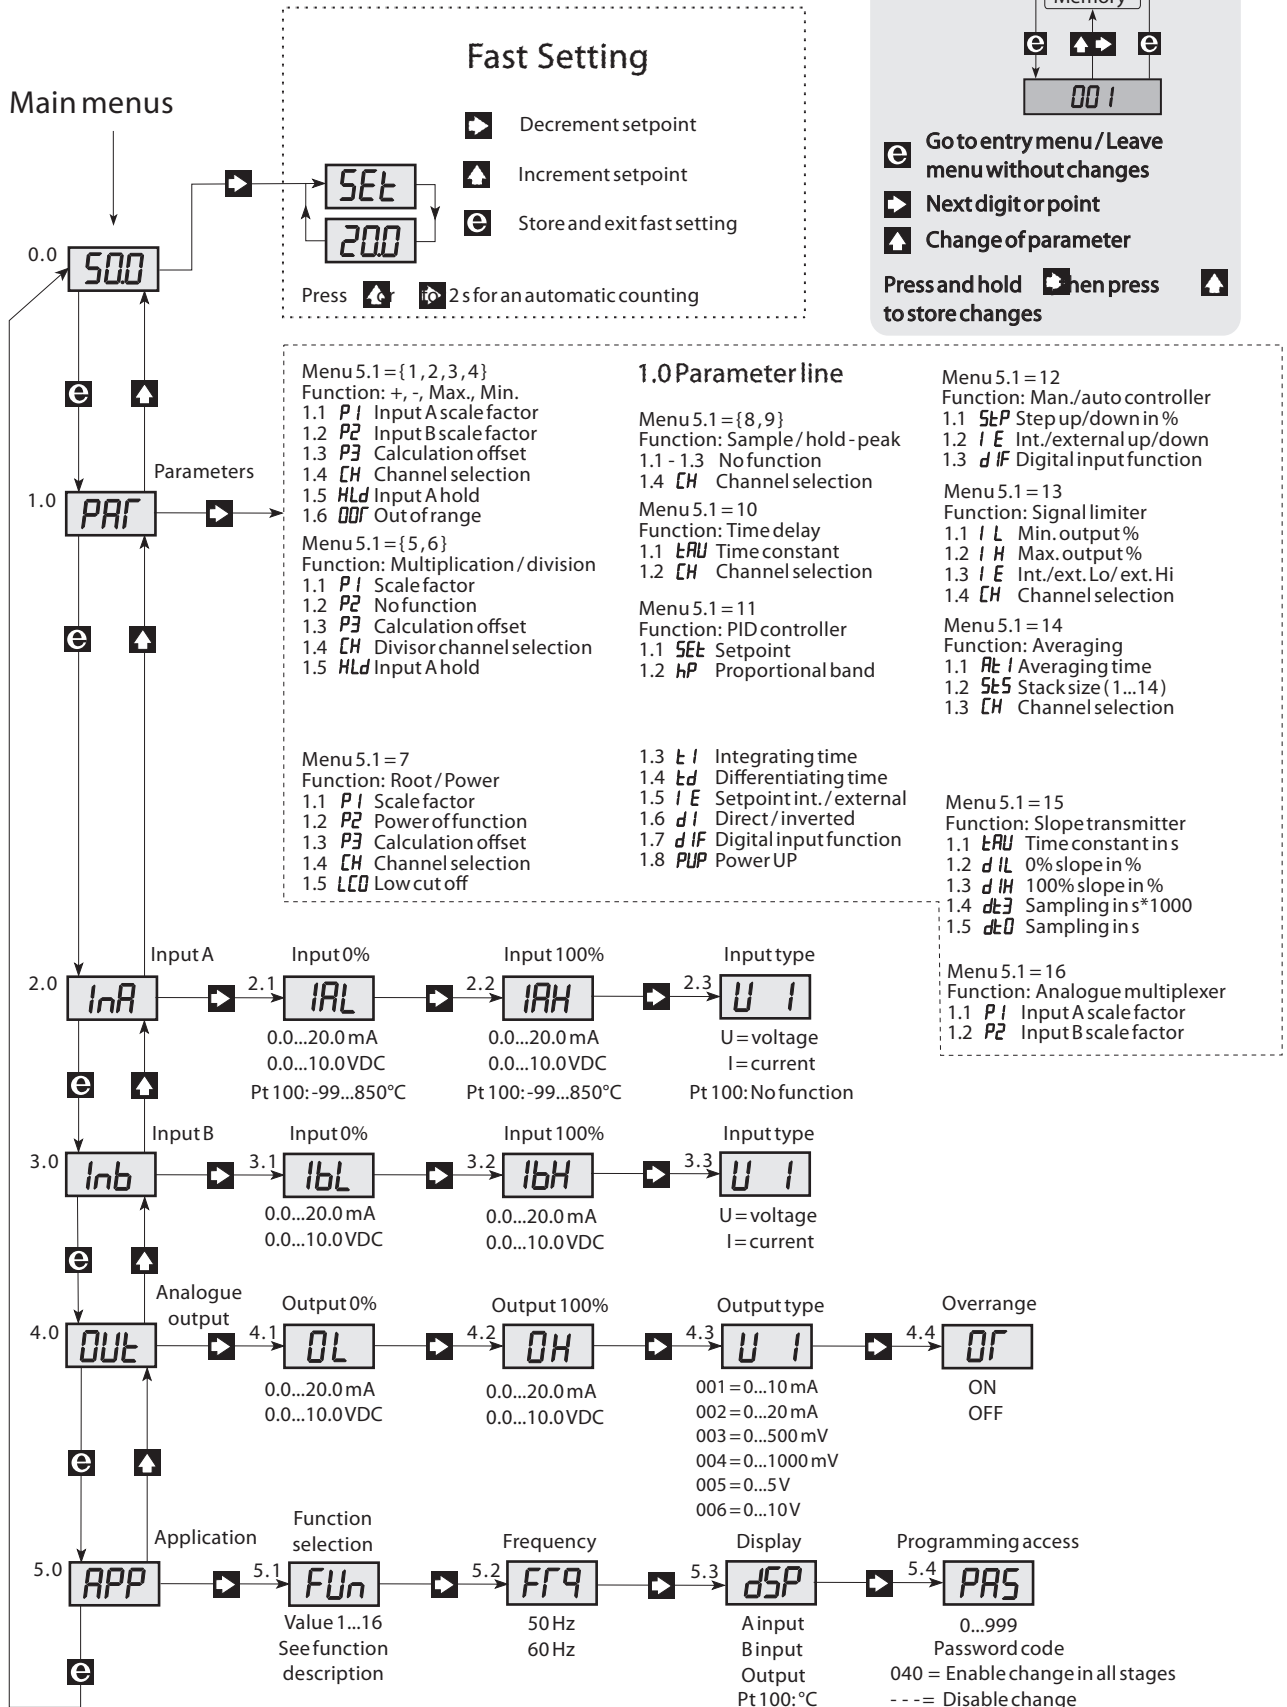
Memory

001

Go to entry menu / Leave menu without changes

Next digit or point

Change of parameter

Press and hold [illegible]hen press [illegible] to store changes

Fast Setting

Decrement setpoint

Increment setpoint

Store and exit fast setting

SEt

20.0

Press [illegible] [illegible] 2 s for an automatic counting

Main menus

0.0 50.0

1.0 PAr

Parameters

Menu 5.1 = {1,2,3,4}
Function: +, -, Max., Min.
1.1 P1 Input A scale factor
1.2 P2 Input B scale factor
1.3 P3 Calculation offset
1.4 CH Channel selection
1.5 HLd Input A hold
1.6 OOr Out of range

Menu 5.1 = {5,6}
Function: Multiplication / division
1.1 P1 Scale factor
1.2 P2 No function
1.3 P3 Calculation offset
1.4 CH Divisor channel selection
1.5 HLd Input A hold

Menu 5.1 = 7
Function: Root / Power
1.1 P1 Scale factor
1.2 P2 Power of function
1.3 P3 Calculation offset
1.4 CH Channel selection
1.5 LCO Low cut off

1.0 Parameter line

Menu 5.1 = {8,9}
Function: Sample / hold - peak
1.1 - 1.3 No function
1.4 CH Channel selection

Menu 5.1 = 10
Function: Time delay
1.1 tAU Time constant
1.2 CH Channel selection

Menu 5.1 = 11
Function: PID controller
1.1 SEt Setpoint
1.2 hP Proportional band

1.3 t I Integrating time
1.4 td Differentiating time
1.5 I E Setpoint int. / external
1.6 d I Direct / inverted
1.7 d IF Digital input function
1.8 PUP Power UP

Menu 5.1 = 12
Function: Man./auto controller
1.1 StP Step up/down in %
1.2 I E Int./external up/down
1.3 d IF Digital input function

Menu 5.1 = 13
Function: Signal limiter
1.1 I L Min. output %
1.2 I H Max. output %
1.3 I E Int./ext. Lo/ ext. Hi
1.4 CH Channel selection

Menu 5.1 = 14
Function: Averaging
1.1 At I Averaging time
1.2 StS Stack size (1...14)
1.3 CH Channel selection

Menu 5.1 = 15
Function: Slope transmitter
1.1 tAU Time constant in s
1.2 d IL 0% slope in %
1.3 d IH 100% slope in %
1.4 dt3 Sampling in s*1000
1.5 dt0 Sampling in s

Menu 5.1 = 16
Function: Analogue multiplexer
1.1 P1 Input A scale factor
1.2 P2 Input B scale factor

2.0 InA Input A
Input 0% 2.1 IAL
0.0...20.0 mA
0.0...10.0 VDC
Pt 100: -99...850°C
Input 100% 2.2 IAH
0.0...20.0 mA
0.0...10.0 VDC
Pt 100: -99...850°C
Input type 2.3 U I
U = voltage
I = current
Pt 100: No function

3.0 Inb Input B
Input 0% 3.1 IbL
0.0...20.0 mA
0.0...10.0 VDC
Input 100% 3.2 IbH
0.0...20.0 mA
0.0...10.0 VDC
Input type 3.3 U I
U = voltage
I = current

4.0 OUt Analogue output
Output 0% 4.1 OL
0.0...20.0 mA
0.0...10.0 VDC
Output 100% 4.2 OH
0.0...20.0 mA
0.0...10.0 VDC
Output type 4.3 U I
001 = 0...10 mA
002 = 0...20 mA
003 = 0...500 mV
004 = 0...1000 mV
005 = 0...5 V
006 = 0...10 V
Overrange 4.4 Or
ON
OFF

5.0 APP Application
Function selection 5.1 FUn
Value 1...16
See function description
Frequency 5.2 Fr9
50 Hz
60 Hz
Display 5.3 dSP
A input
B input
Output
Pt 100: °C
Programming access 5.4 PAS
0...999
Password code
040 = Enable change in all stages
- - - = Disable change